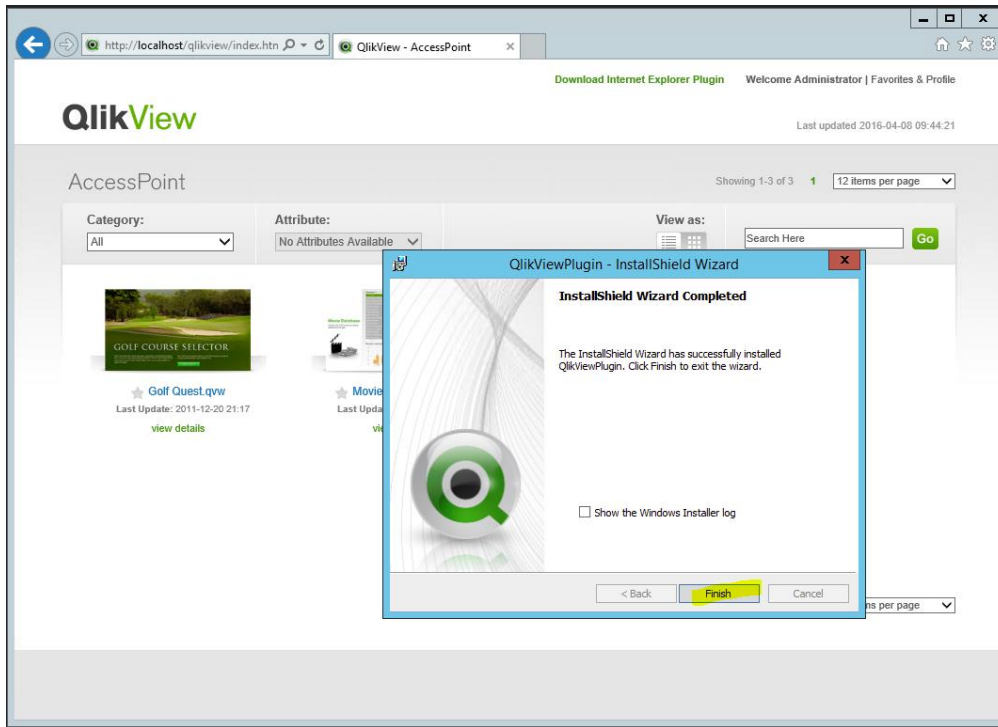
http://localhost/qlikview/index.htn
QlikView - AccessPoint

Download Internet Explorer Plugin
Welcome Administrator | Favorites & Profile

QlikView

Last updated 2016-04-08 09:44:21

AccessPoint

Showing 1-3 of 3 1 12 items per page

Category:
All

Attribute:
No Attributes Available

View as:

Search Here
Go

GOLF COURSE SELECTOR
Golf Quest.qvw
Last Update: 2011-12-20 21:17
view details

Movie
Last Upda
vi

QlikViewPlugin - InstallShield Wizard

InstallShield Wizard Completed

The InstallShield Wizard has successfully installed QlikViewPlugin. Click Finish to exit the wizard.

Show the Windows Installer log

< Back
Finish
Cancel

ns per page